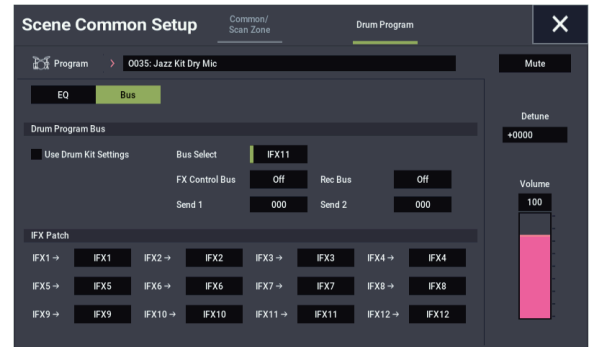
Scene Common Setup

Common/ Scan Zone

Drum Program

✕

Program > 0035: Jazz Kit Dry Mic

Mute

EQ

Bus

Detune

+0000

Drum Program Bus

Use Drum Kit Settings

Bus Select

IFX11

FX Control Bus

Off

Rec Bus

Off

Send 1

000

Send 2

000

Volume

100

IFX Patch

| IFX1 → | IFX1 | IFX2 → | IFX2 | IFX3 → | IFX3 | IFX4 → | IFX4 |
|---|---|---|---|---|---|---|---|
| IFX5 → | IFX5 | IFX6 → | IFX6 | IFX7 → | IFX7 | IFX8 → | IFX8 |
| IFX9 → | IFX9 | IFX10 → | IFX10 | IFX11 → | IFX11 | IFX12 → | IFX12 |